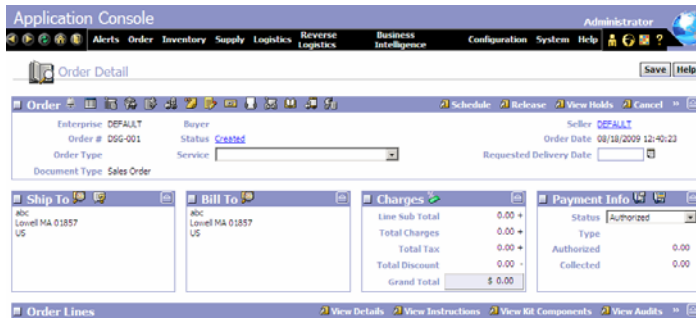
Application Console

Administrator

Alerts Order Inventory Supply Logistics Reverse Logistics Business Intelligence Configuration System Help

Order Detail

Save Help

Order

Schedule Release View Holds Cancel

Enterprise DEFAULT
Order # DSG-001
Order Type
Document Type Sales Order

Buyer
Status Created
Service

Seller DEFAULT
Order Date 08/18/2009 12:40:23
Requested Delivery Date

Ship To
abc
Lowell MA 01857
US

Bill To
abc
Lowell MA 01857
US

Charges
Line Sub Total 0.00 +
Total Charges 0.00 +
Total Tax 0.00 +
Total Discount 0.00 -
Grand Total $ 0.00

Payment Info
Status Authorized
Type
Authorized 0.00
Collected 0.00

Order Lines

View Details View Instructions View Kit Components View Audits